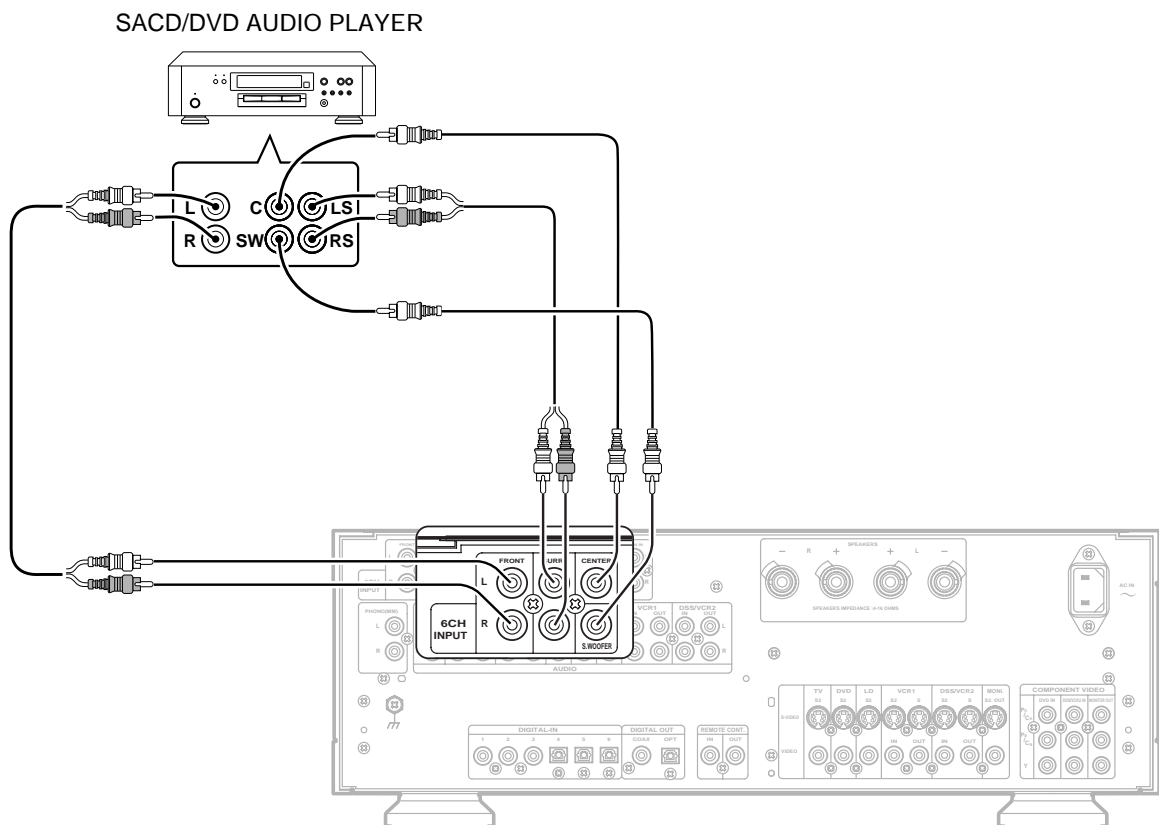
SACD/DVD AUDIO PLAYER

L
C
LS
R
SW
RS

FRONT
URR
CENTER
L
R
6CH INPUT
S.WOOFER

VCR1
DSS/VCR2
IN
OUT
INPUT
PHONO(MM)
L
R
AUDIO

SPEAKERS
R
L
SPEAKERS IMPEDANCE : 4-16 OHMS
AC IN

TV
DVD
LD
VCR1
DSS/VCR2
MONI.
S-VIDEO
VIDEO
IN
OUT
COMPONENT VIDEO
DVD IN
MONITOR OUT
Y

DIGITAL-IN
1
2
3
4
5
6
DIGITAL OUT
COAX
OPT
REMOTE CONT
IN
OUT